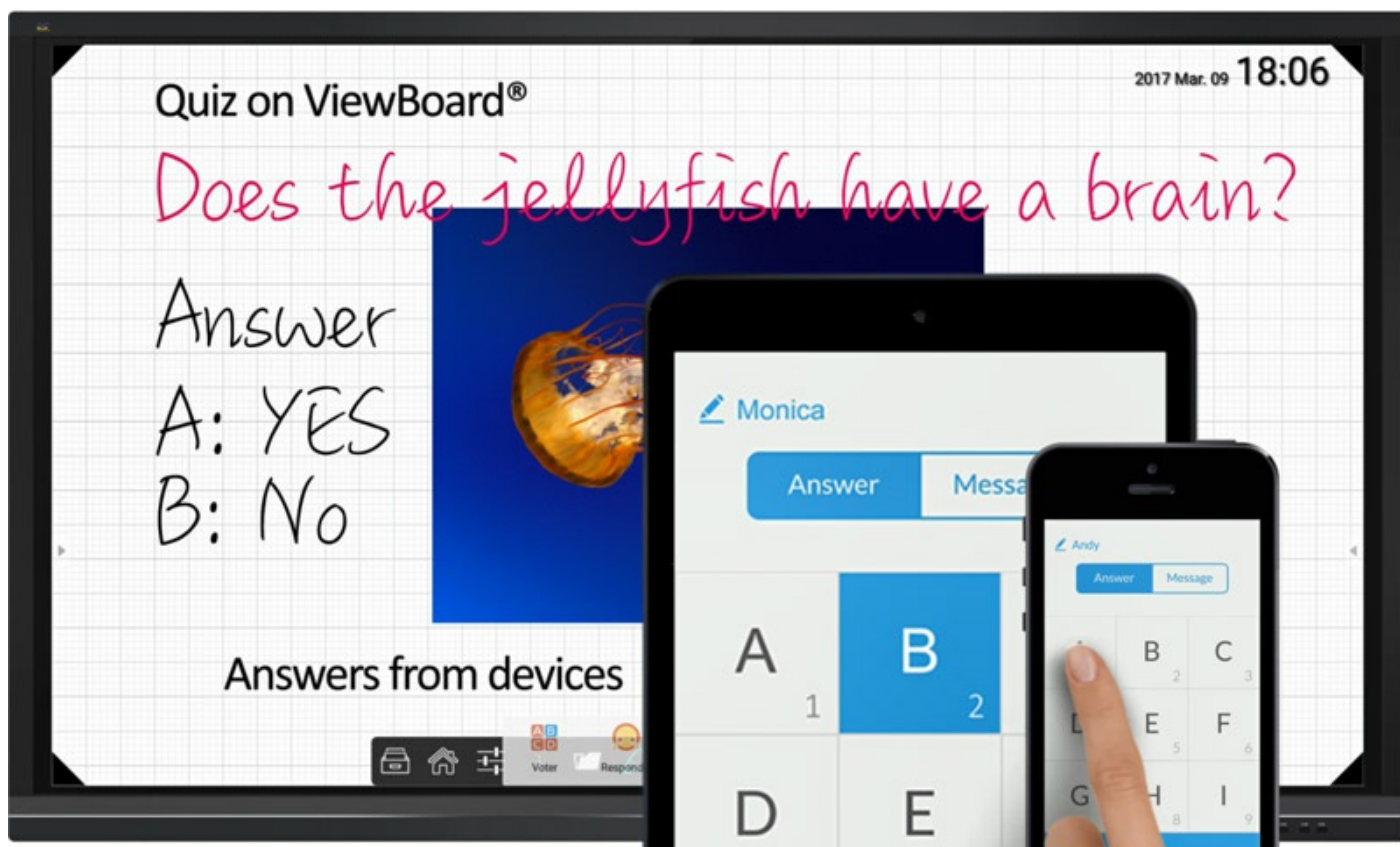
2017 Mar. 09 18:06

Quiz on ViewBoard®

Does the jellyfish have a brain?

Answer
A: YES
B: No

Answers from devices

Voter Respond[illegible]

Monica

Answer Messa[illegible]

A 1
B 2
D
E

Andy

Answer Message

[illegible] B 2 C 3
D E 5 F 6
G H 8 I 9